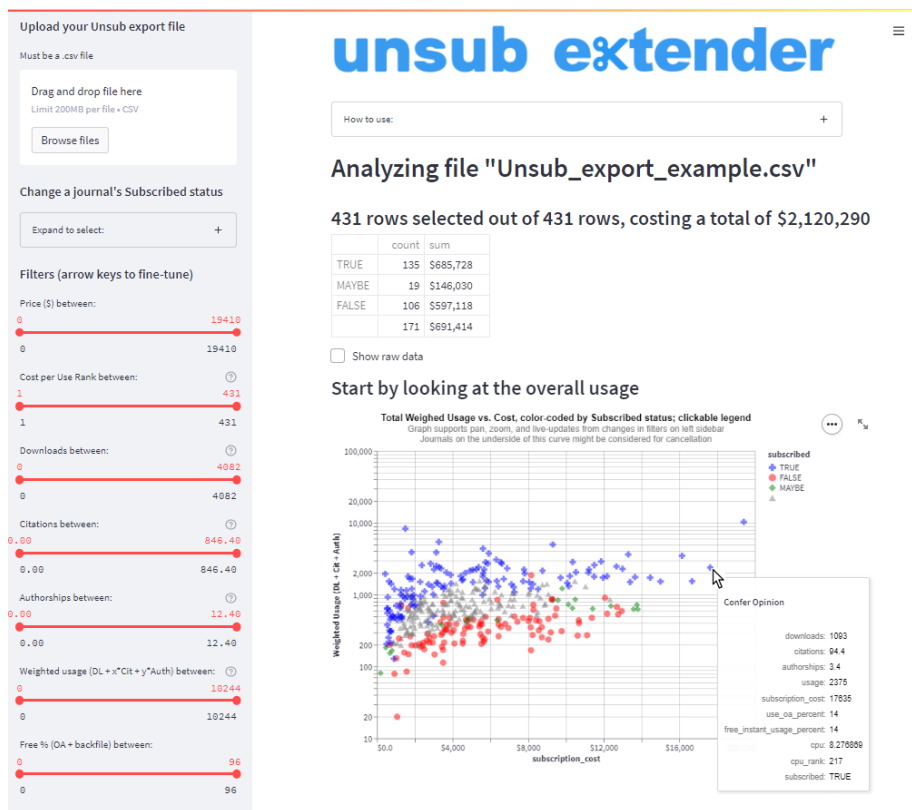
Upload your Unsub export file

Must be a .csv file

Drag and drop file here
Limit 200MB per file • CSV

Browse files

Change a journal's Subscribed status

Expand to select: +

Filters (arrow keys to fine-tune)

Price ($) between:
0 19410
0 19410

Cost per Use Rank between:
1 431
1 431

Downloads between:
0 4082
0 4082

Citations between:
0.00 846.40
0.00 846.40

Authorships between:
0.00 12.40
0.00 12.40

Weighted usage (DL + x*Cit + y*Auth) between:
0 10244
0 10244

Free % (OA + backfile) between:
0 96
0 96

unsub extender

How to use: +

Analyzing file "Unsub_export_example.csv"

431 rows selected out of 431 rows, costing a total of $2,120,290

| | count | sum |
|---|---|---|
| TRUE | 135 | $685,728 |
| MAYBE | 19 | $146,030 |
| FALSE | 106 | $597,118 |
| | 171 | $691,414 |

Show raw data

Start by looking at the overall usage

Total Weighed Usage vs. Cost, color-coded by Subscribed status; clickable legend
Graph supports pan, zoom, and live-updates from changes in filters on left sidebar
Journals on the underside of this curve might be considered for cancellation

subscribed
TRUE
FALSE
MAYBE

Weighted Usage (DL + Cit + Auth)
100,000
20,000
10,000
2,000
1,000
200
100
20
10

$0.0 $4,000 $8,000 $12,000 $16,000
subscription_cost

Confer Opinion
downloads: 1083
citations: 94.4
authorships: 3.4
usage: 2376
subscription_cost: 17635
use_oa_percent: 14
free_instant_usage_percent: 14
cpu: 8.276869
cpu_rank: 217
subscribed: TRUE